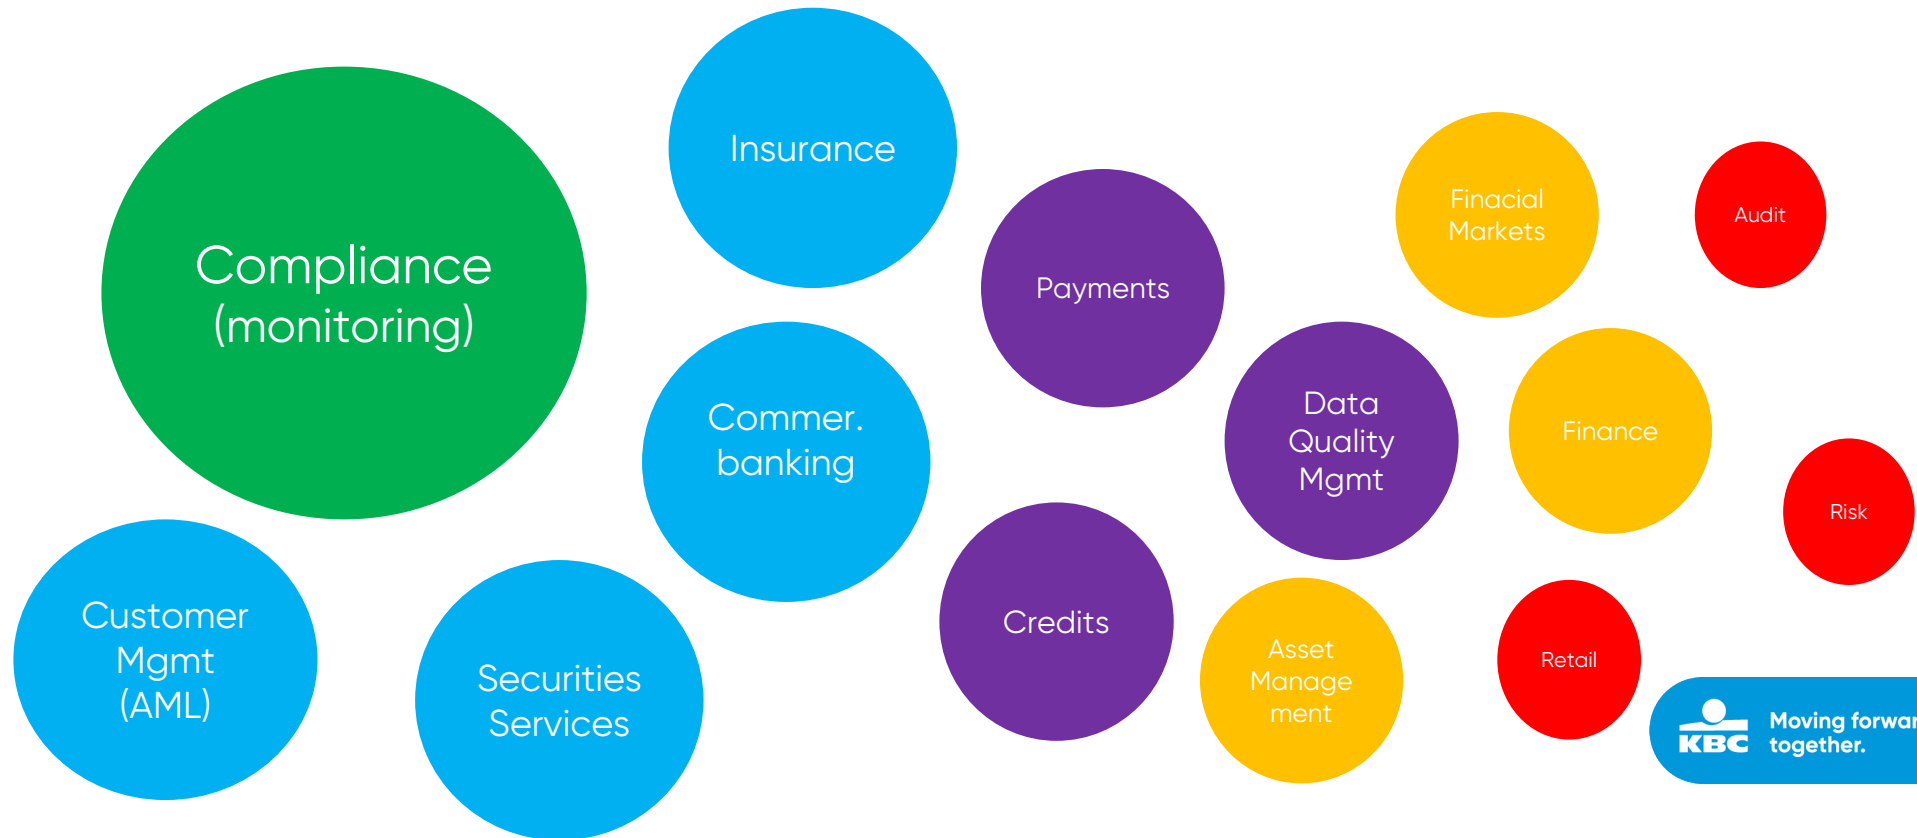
Compliance (monitoring)

Insurance

Payments

Finacial Markets

Audit

Commer. banking

Data Quality Mgmt

Finance

Risk

Customer Mgmt (AML)

Securities Services

Credits

Asset Management

Retail

KBC

Moving forwar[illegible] together.